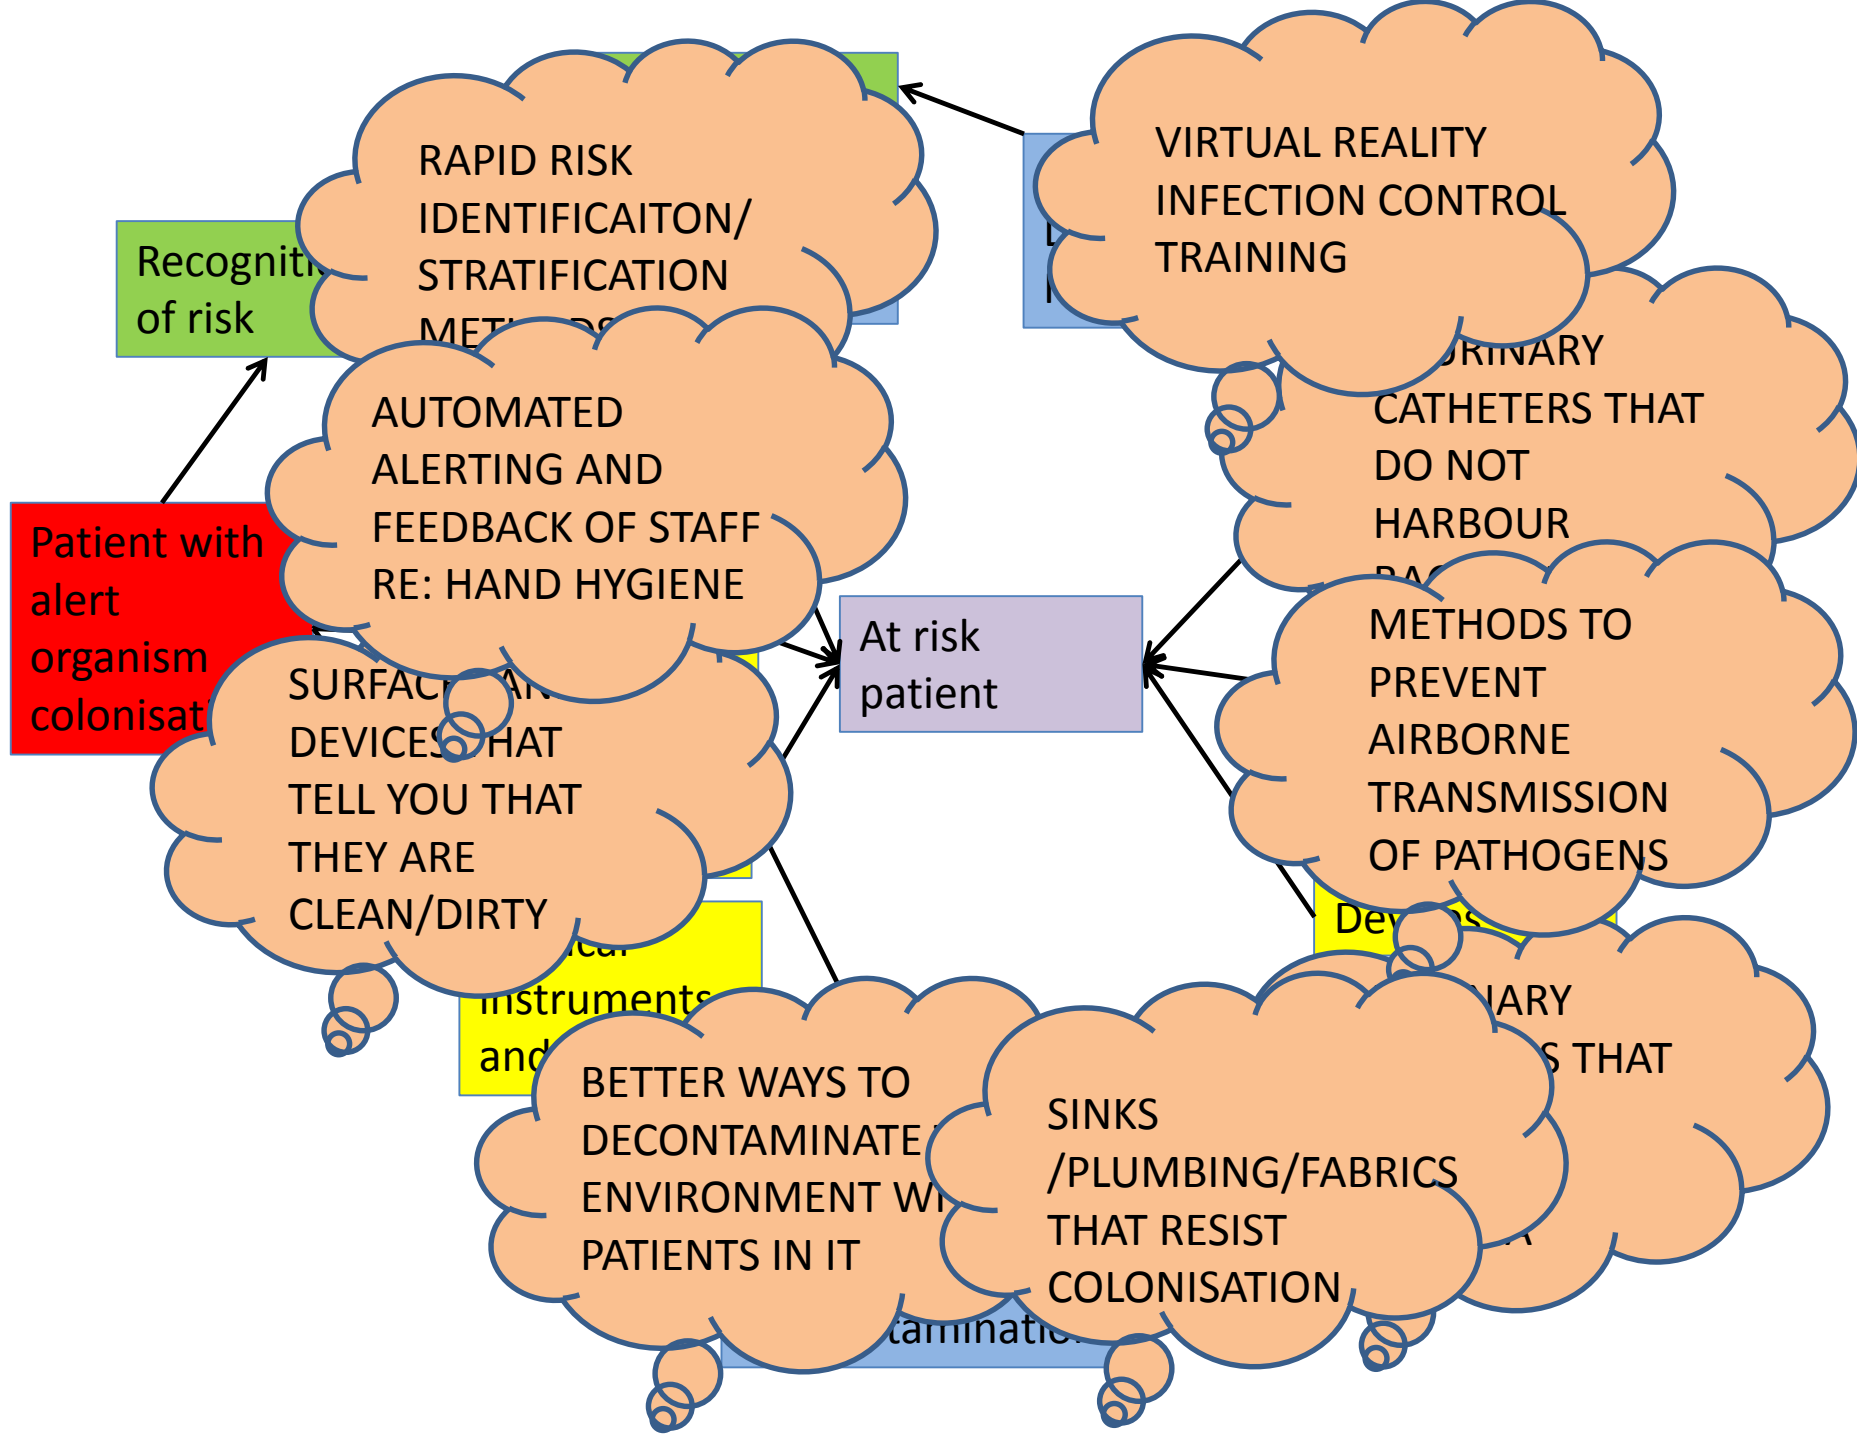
RAPID RISK IDENTIFICAITON/ STRATIFICATION METH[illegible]

VIRTUAL REALITY INFECTION CONTROL TRAINING

Recogniti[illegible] of risk

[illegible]URINARY CATHETERS THAT DO NOT HARBOUR BAC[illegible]

AUTOMATED ALERTING AND FEEDBACK OF STAFF RE: HAND HYGIENE

Patient with alert organism colonisat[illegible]

At risk patient

METHODS TO PREVENT AIRBORNE TRANSMISSION OF PATHOGENS

SURFAC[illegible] AN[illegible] DEVICES THAT TELL YOU THAT THEY ARE CLEAN/DIRTY

Dev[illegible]

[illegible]ical instruments and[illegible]

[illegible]NARY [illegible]S THAT

BETTER WAYS TO DECONTAMINATE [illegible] ENVIRONMENT W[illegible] PATIENTS IN IT

SINKS /PLUMBING/FABRICS THAT RESIST COLONISATION

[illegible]taminatio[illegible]